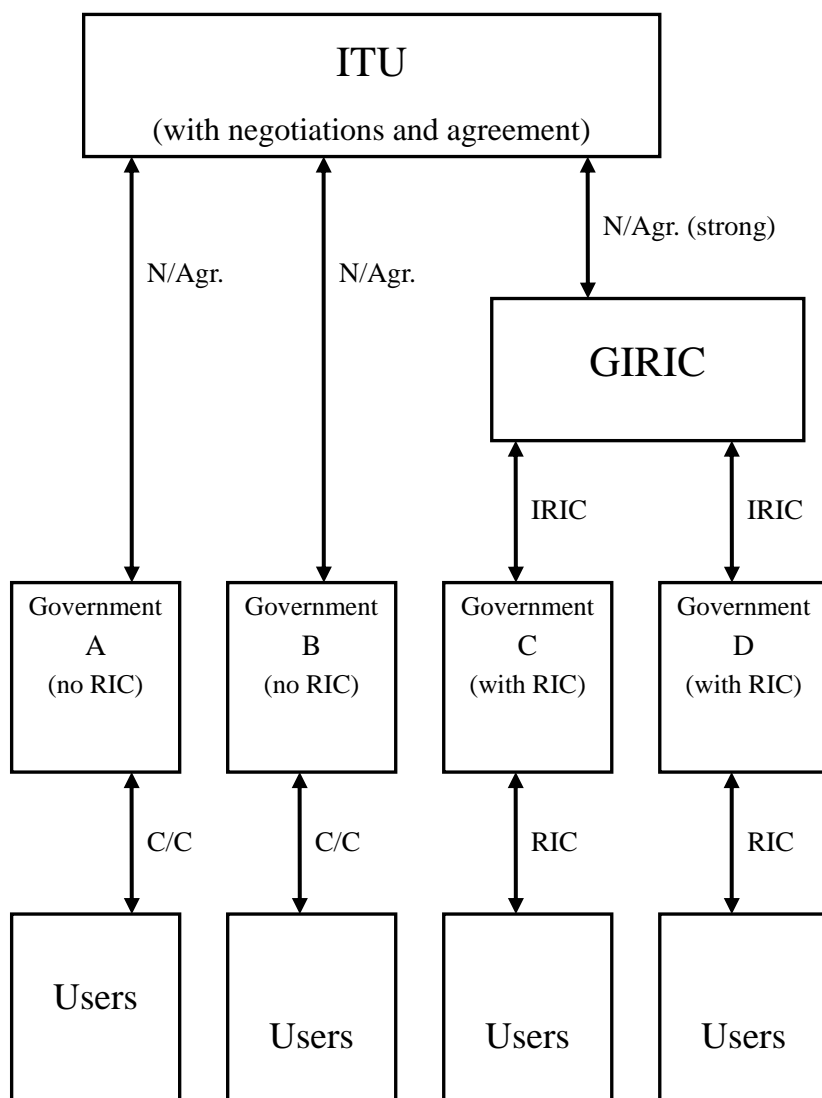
ITU
(with negotiations and agreement)

N/Agr.

N/Agr.

N/Agr. (strong)

GIRIC

IRIC

IRIC

Government
A
(no RIC)

Government
B
(no RIC)

Government
C
(with RIC)

Government
D
(with RIC)

C/C

C/C

RIC

RIC

Users

Users

Users

Users